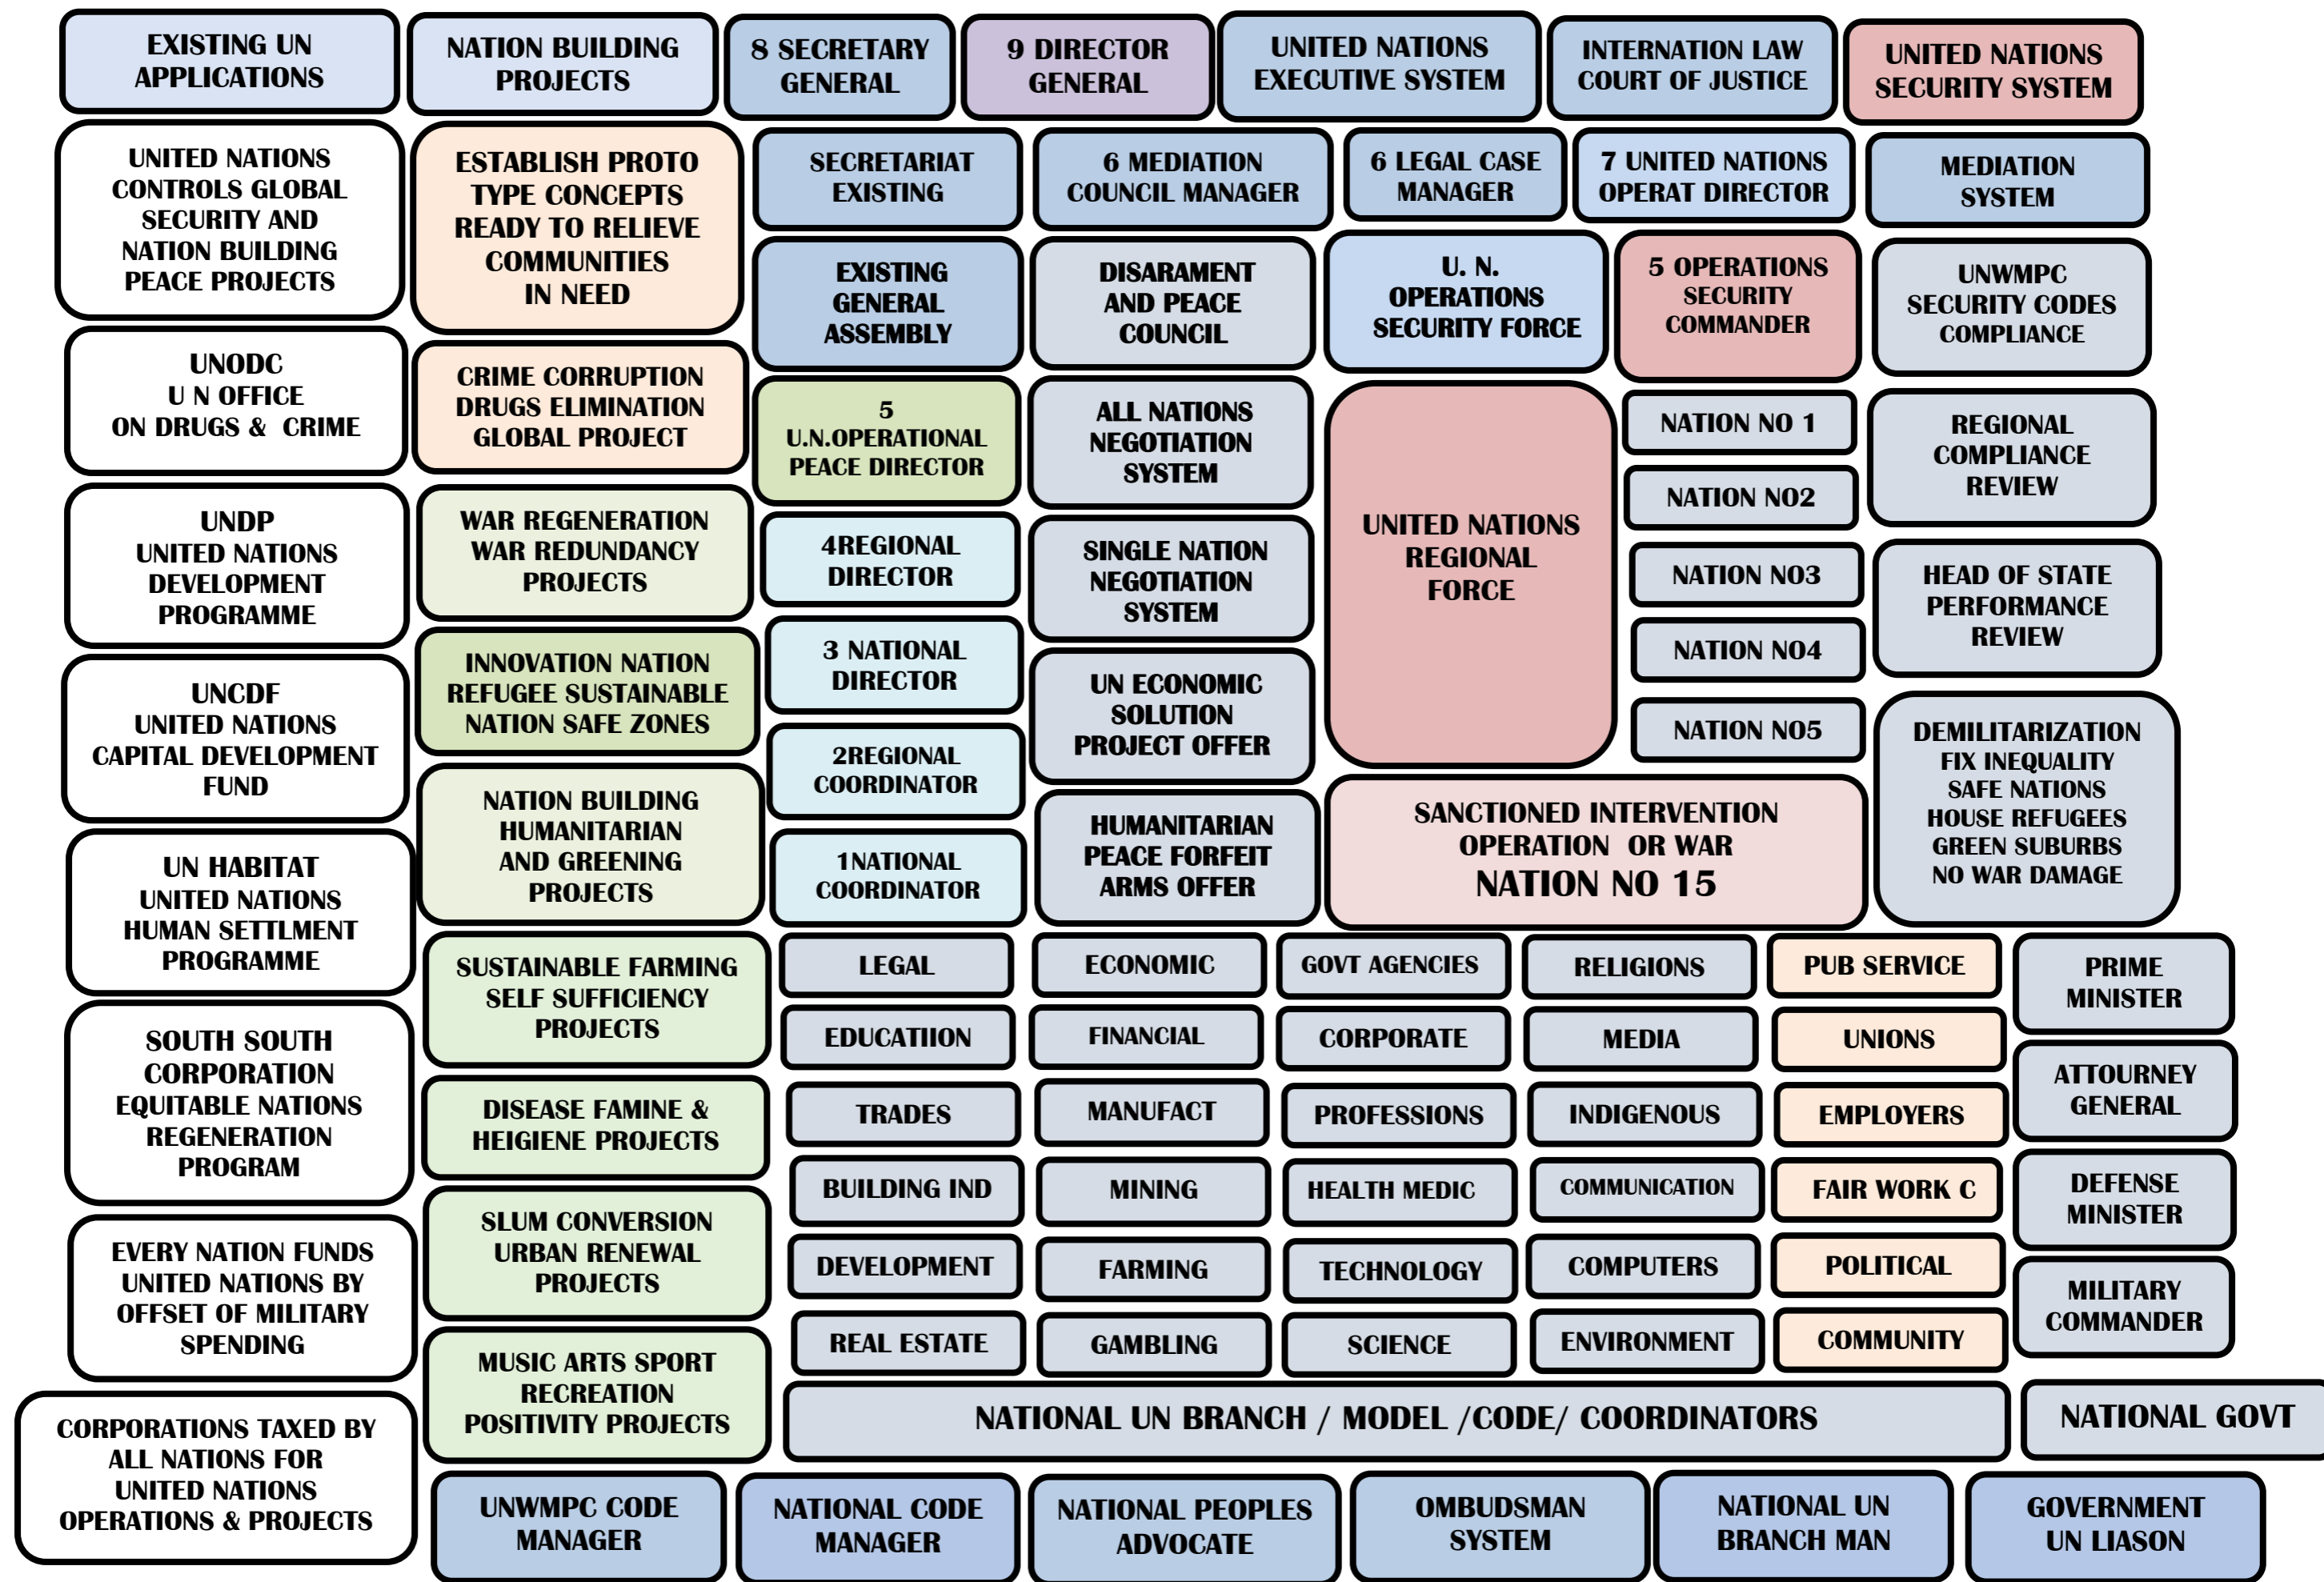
EXISTING UN APPLICATIONS

NATION BUILDING PROJECTS

8 SECRETARY GENERAL

9 DIRECTOR GENERAL

UNITED NATIONS EXECUTIVE SYSTEM

INTERNATION LAW COURT OF JUSTICE

UNITED NATIONS SECURITY SYSTEM

UNITED NATIONS CONTROLS GLOBAL SECURITY AND NATION BUILDING PEACE PROJECTS

ESTABLISH PROTO TYPE CONCEPTS READY TO RELIEVE COMMUNITIES IN NEED

SECRETARIAT EXISTING

6 MEDIATION COUNCIL MANAGER

6 LEGAL CASE MANAGER

7 UNITED NATIONS OPERAT DIRECTOR

MEDIATION SYSTEM

EXISTING GENERAL ASSEMBLY

DISARAMENT AND PEACE COUNCIL

U. N. OPERATIONS SECURITY FORCE

5 OPERATIONS SECURITY COMMANDER

UNWMPC SECURITY CODES COMPLIANCE

UNODC U N OFFICE ON DRUGS & CRIME

CRIME CORRUPTION DRUGS ELIMINATION GLOBAL PROJECT

5 U.N.OPERATIONAL PEACE DIRECTOR

ALL NATIONS NEGOTIATION SYSTEM

UNITED NATIONS REGIONAL FORCE

NATION NO 1

NATION NO2

NATION NO3

NATION NO4

NATION NO5

REGIONAL COMPLIANCE REVIEW

UNDP UNITED NATIONS DEVELOPMENT PROGRAMME

WAR REGENERATION WAR REDUNDANCY PROJECTS

4REGIONAL DIRECTOR

SINGLE NATION NEGOTIATION SYSTEM

HEAD OF STATE PERFORMANCE REVIEW

UNCDF UNITED NATIONS CAPITAL DEVELOPMENT FUND

INNOVATION NATION REFUGEE SUSTAINABLE NATION SAFE ZONES

3 NATIONAL DIRECTOR

UN ECONOMIC SOLUTION PROJECT OFFER

DEMILITARIZATION FIX INEQUALITY SAFE NATIONS HOUSE REFUGEES GREEN SUBURBS NO WAR DAMAGE

2REGIONAL COORDINATOR

UN HABITAT UNITED NATIONS HUMAN SETTLMENT PROGRAMME

NATION BUILDING HUMANITARIAN AND GREENING PROJECTS

1NATIONAL COORDINATOR

HUMANITARIAN PEACE FORFEIT ARMS OFFER

SANCTIONED INTERVENTION OPERATION OR WAR NATION NO 15

SOUTH SOUTH CORPORATION EQUITABLE NATIONS REGENERATION PROGRAM

SUSTAINABLE FARMING SELF SUFFICIENCY PROJECTS

| LEGAL | ECONOMIC | GOVT AGENCIES | RELIGIONS | PUB SERVICE |
|---|---|---|---|---|
| EDUCATIION | FINANCIAL | CORPORATE | MEDIA | UNIONS |
| TRADES | MANUFACT | PROFESSIONS | INDIGENOUS | EMPLOYERS |
| BUILDING IND | MINING | HEALTH MEDIC | COMMUNICATION | FAIR WORK C |
| DEVELOPMENT | FARMING | TECHNOLOGY | COMPUTERS | POLITICAL |
| REAL ESTATE | GAMBLING | SCIENCE | ENVIRONMENT | COMMUNITY |

PRIME MINISTER

ATTOURNEY GENERAL

DEFENSE MINISTER

MILITARY COMMANDER

DISEASE FAMINE & HEIGIENE PROJECTS

EVERY NATION FUNDS UNITED NATIONS BY OFFSET OF MILITARY SPENDING

SLUM CONVERSION URBAN RENEWAL PROJECTS

MUSIC ARTS SPORT RECREATION POSITIVITY PROJECTS

CORPORATIONS TAXED BY ALL NATIONS FOR UNITED NATIONS OPERATIONS & PROJECTS

NATIONAL UN BRANCH / MODEL /CODE/ COORDINATORS

NATIONAL GOVT

UNWMPC CODE MANAGER

NATIONAL CODE MANAGER

NATIONAL PEOPLES ADVOCATE

OMBUDSMAN SYSTEM

NATIONAL UN BRANCH MAN

GOVERNMENT UN LIASON